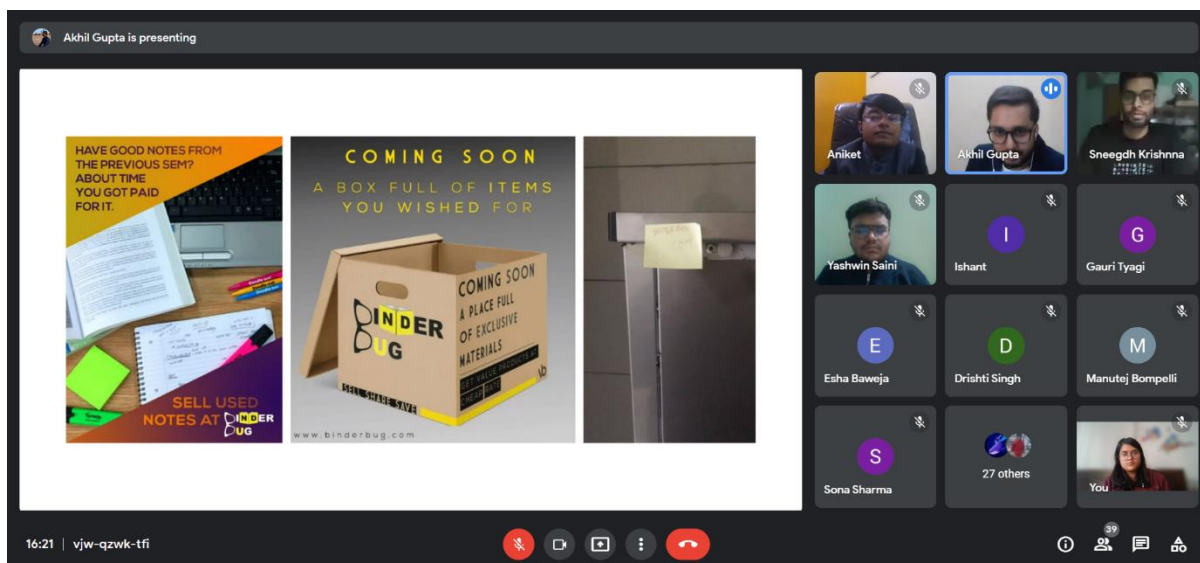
Akhil Gupta is presenting

HAVE GOOD NOTES FROM THE PREVIOUS SEM? ABOUT TIME YOU GOT PAID FOR IT.

SELL USED NOTES AT BINDER BUG

COMING SOON

A BOX FULL OF ITEMS YOU WISHED FOR

BINDER BUG

COMING SOON A PLACE FULL OF EXCLUSIVE MATERIALS

GET VALUE PRODUCTS AT CHEAP RATE

SELL SHARE SAVE

www.binderbug.com

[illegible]

Aniket
Akhil Gupta
Sneegdh Krishnna
Yashwin Saini
I
Ishant
G
Gauri Tyagi
E
Esha Baweja
D
Drishti Singh
M
Manutej Bompelli
S
Sona Sharma
27 others
You

16:21 | vjw-qzwk-tfi

39